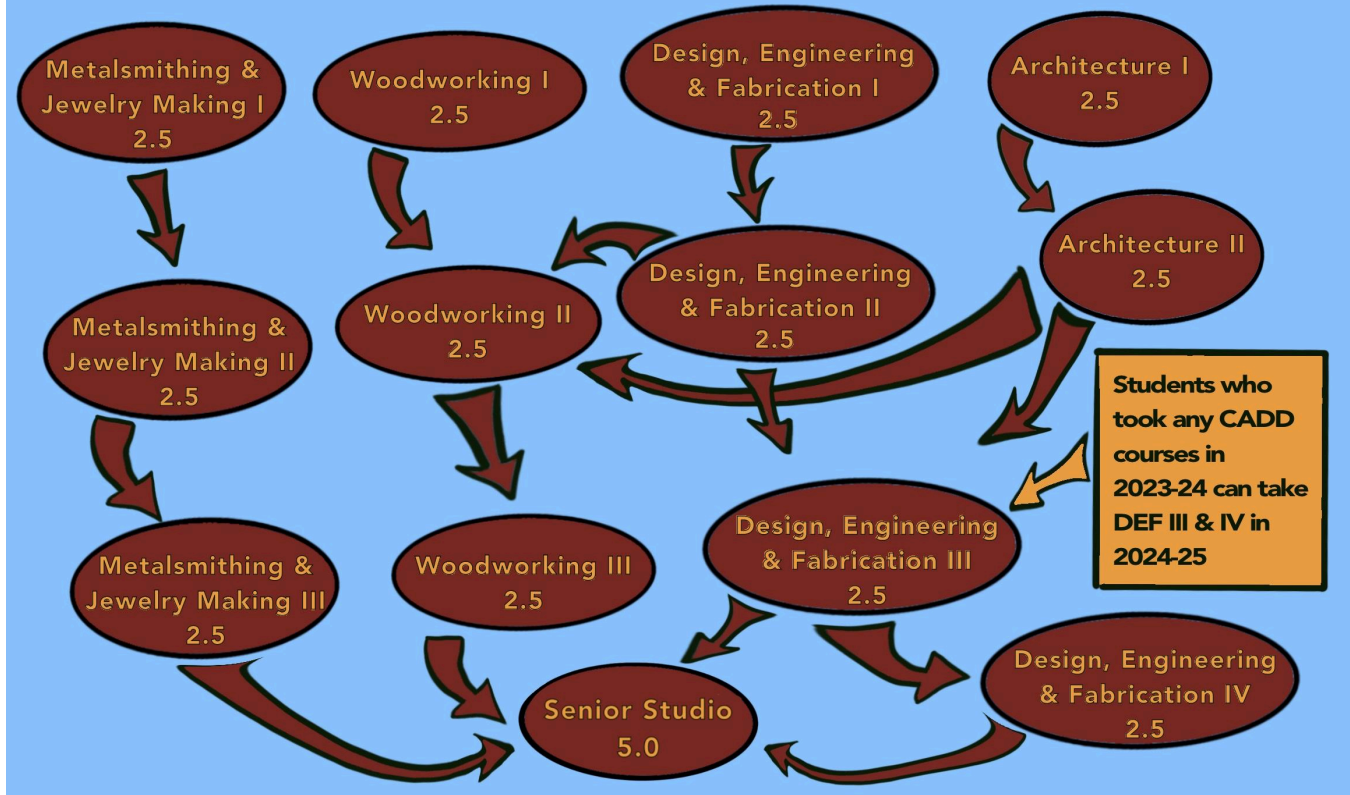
Metalsmithing & Jewelry Making I
2.5

Woodworking I
2.5

Design, Engineering & Fabrication I
2.5

Architecture I
2.5

Architecture II
2.5

Design, Engineering & Fabrication II
2.5

Woodworking II
2.5

Metalsmithing & Jewelry Making II
2.5

Students who took any CADD courses in 2023-24 can take DEF III & IV in 2024-25

Design, Engineering & Fabrication III
2.5

Woodworking III
2.5

Metalsmithing & Jewelry Making III
2.5

Design, Engineering & Fabrication IV
2.5

Senior Studio
5.0